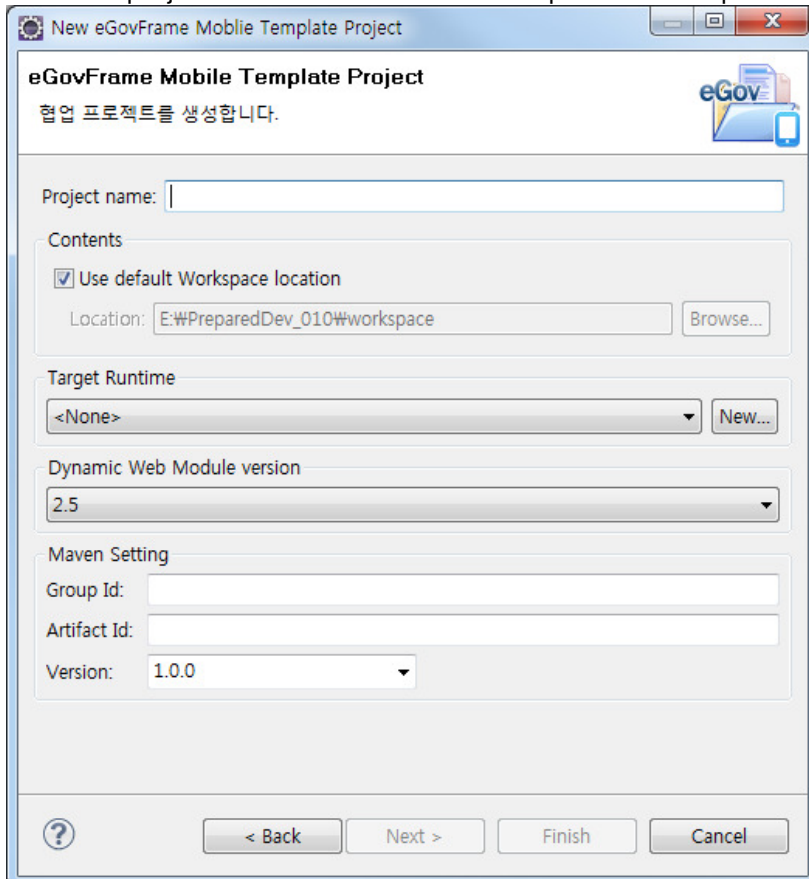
New eGovFrame Moblie Template Project

eGovFrame Mobile Template Project
협업 프로젝트를 생성합니다.

eGov

Project name:

Contents
Use default Workspace location
Location: E:₩PreparedDev_010₩workspace
Browse...

Target Runtime
<None>
New...

Dynamic Web Module version
2.5

Maven Setting
Group Id:
Artifact Id:
Version: 1.0.0

?
< Back
Next >
Finish
Cancel